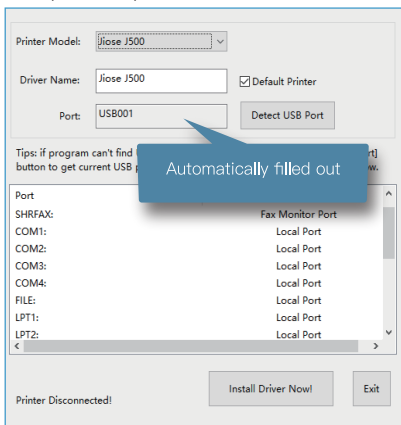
Printer Model: Jiose J500

Driver Name: Jiose J500

Default Printer

Port: USB001

Detect USB Port

Tips: if program can't find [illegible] rt] button to get current USB p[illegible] w.

Automatically filled out

| Port | |
|---|---|
| SHRFAX: | Fax Monitor Port |
| COM1: | Local Port |
| COM2: | Local Port |
| COM3: | Local Port |
| COM4: | Local Port |
| FILE: | Local Port |
| LPT1: | Local Port |
| LPT2: | Local Port |

Install Driver Now!

Exit

Printer Disconnected!